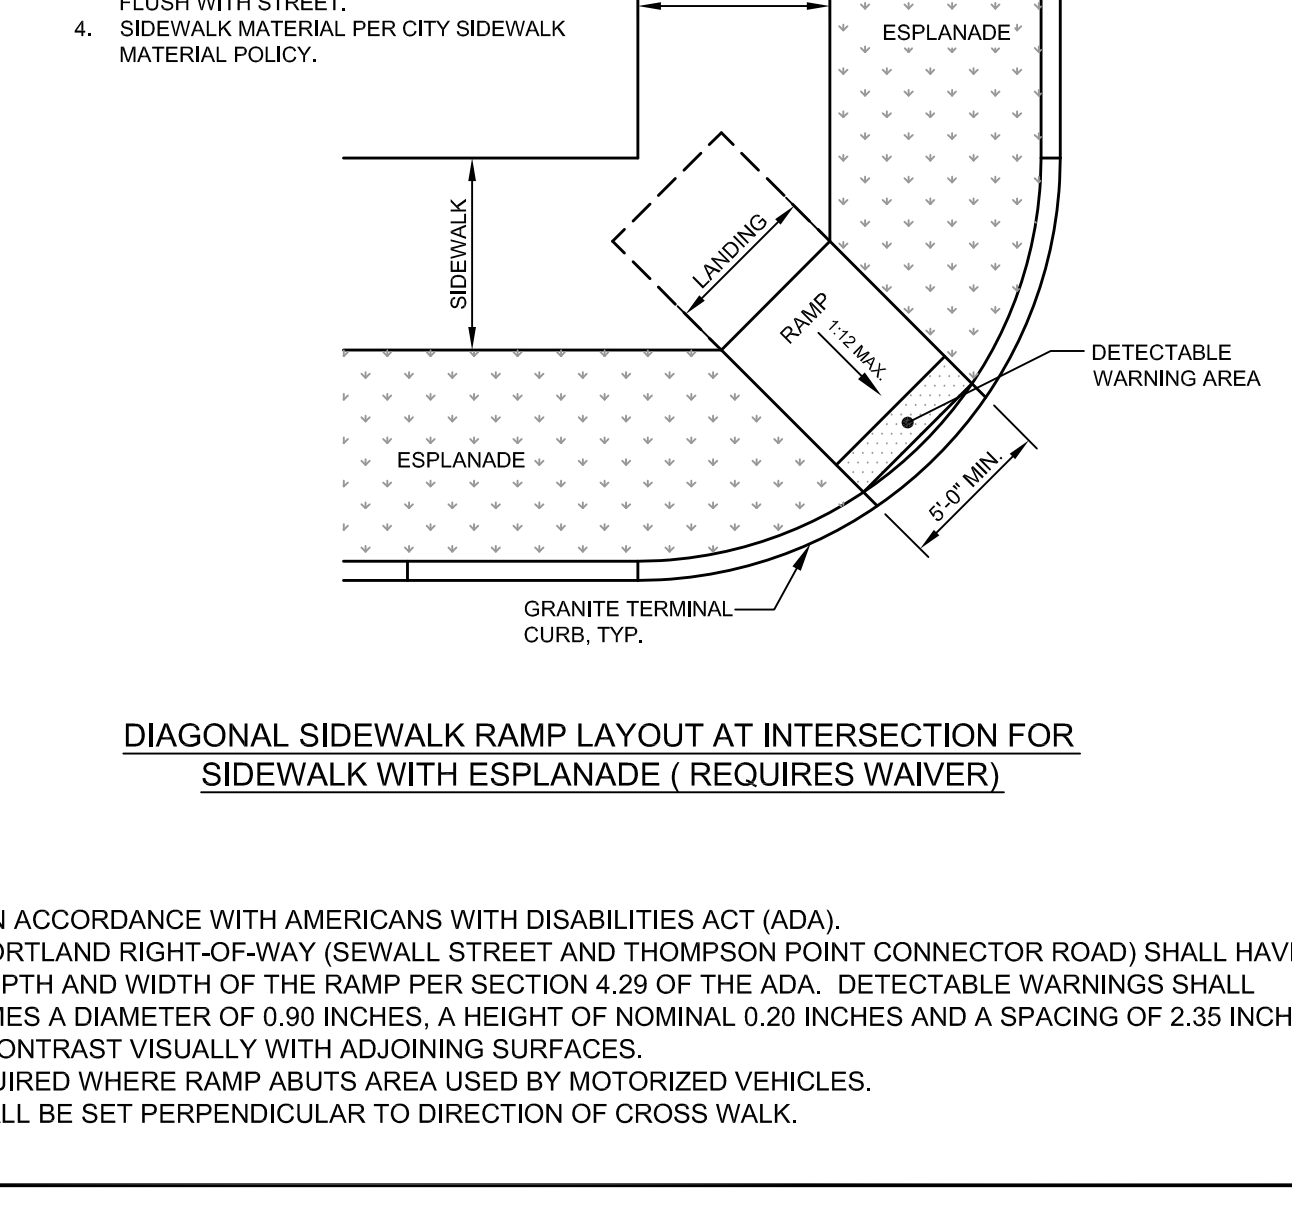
FLUSH WITH STREET.
4. SIDEWALK MATERIAL PER CITY SIDEWALK MATERIAL POLICY.

ESPLANADE

SIDEWALK

LANDING

RAMP

1:12 MAX.

DETECTABLE WARNING AREA

ESPLANADE

5'-0" MIN.

GRANITE TERMINAL CURB, TYP.

DIAGONAL SIDEWALK RAMP LAYOUT AT INTERSECTION FOR SIDEWALK WITH ESPLANADE ( REQUIRES WAIVER)

N ACCORDANCE WITH AMERICANS WITH DISABILITIES ACT (ADA).
ORTLAND RIGHT-OF-WAY (SEWALL STREET AND THOMPSON POINT CONNECTOR ROAD) SHALL HAV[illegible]
PTH AND WIDTH OF THE RAMP PER SECTION 4.29 OF THE ADA. DETECTABLE WARNINGS SHALL
IES A DIAMETER OF 0.90 INCHES, A HEIGHT OF NOMINAL 0.20 INCHES AND A SPACING OF 2.35 INCH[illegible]
ONTRAST VISUALLY WITH ADJOINING SURFACES.
UIRED WHERE RAMP ABUTS AREA USED BY MOTORIZED VEHICLES.
LL BE SET PERPENDICULAR TO DIRECTION OF CROSS WALK.